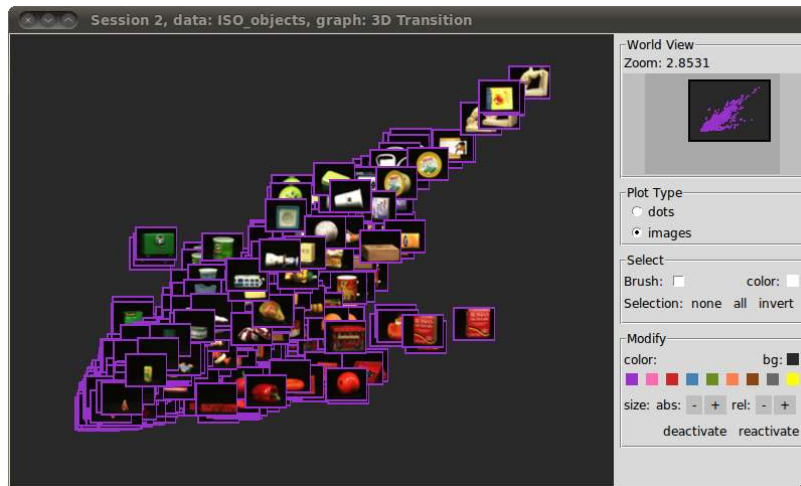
Session 2, data: ISO_objects, graph: 3D Transition

World View
Zoom: 2.8531

Plot Type
dots
images

Select
Brush:
color:
Selection: none all invert

Modify
color:
bg:
size: abs: - + rel: - +
deactivate reactivate